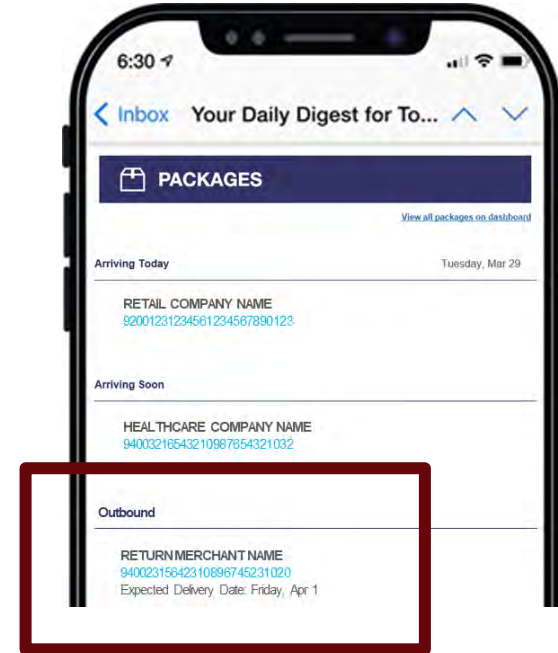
6:30

Inbox Your Daily Digest for To...

PACKAGES

View all packages on dashboard

Arriving Today

Tuesday, Mar 29

RETAIL COMPANY NAME
92001231234561234567890123

Arriving Soon

HEALTHCARE COMPANY NAME
9400321654321098765432103​2

Outbound

RETURN MERCHANT NAME
9400231564231089674523102​0
Expected Delivery Date: Friday, Apr 1